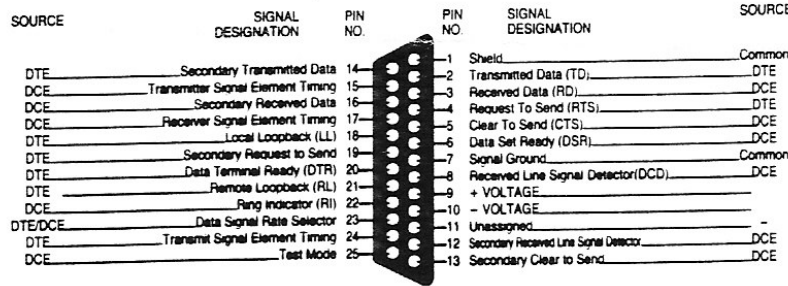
| SOURCE | SIGNAL DESIGNATION | PIN NO. | PIN NO. | SIGNAL DESIGNATION | SOURCE |
|---|---|---|---|---|---|
| | | | 1 | Shield | Common |
| DTE | Secondary Transmitted Data | 14 | 2 | Transmitted Data (TD) | DTE |
| DCE | Transmitter Signal Element Timing | 15 | 3 | Received Data (RD) | DCE |
| DCE | Secondary Received Data | 16 | 4 | Request To Send (RTS) | DTE |
| DCE | Receiver Signal Element Timing | 17 | 5 | Clear To Send (CTS) | DCE |
| DTE | Local Loopback (LL) | 18 | 6 | Data Set Ready (DSR) | DCE |
| DTE | Secondary Request to Send | 19 | 7 | Signal Ground | Common |
| DTE | Data Terminal Ready (DTR) | 20 | 8 | Received Line Signal Detector(DCD) | DCE |
| DTE | Remote Loopback (RL) | 21 | 9 | + VOLTAGE | |
| DCE | Ring Indicator (RI) | 22 | 10 | - VOLTAGE | |
| DTE/DCE | Data Signal Rate Selector | 23 | 11 | Unassigned | - |
| DTE | Transmit Signal Element Timing | 24 | 12 | Secondary Received Line Signal Detector | DCE |
| DCE | Test Mode | 25 | 13 | Secondary Clear to Send | DCE |